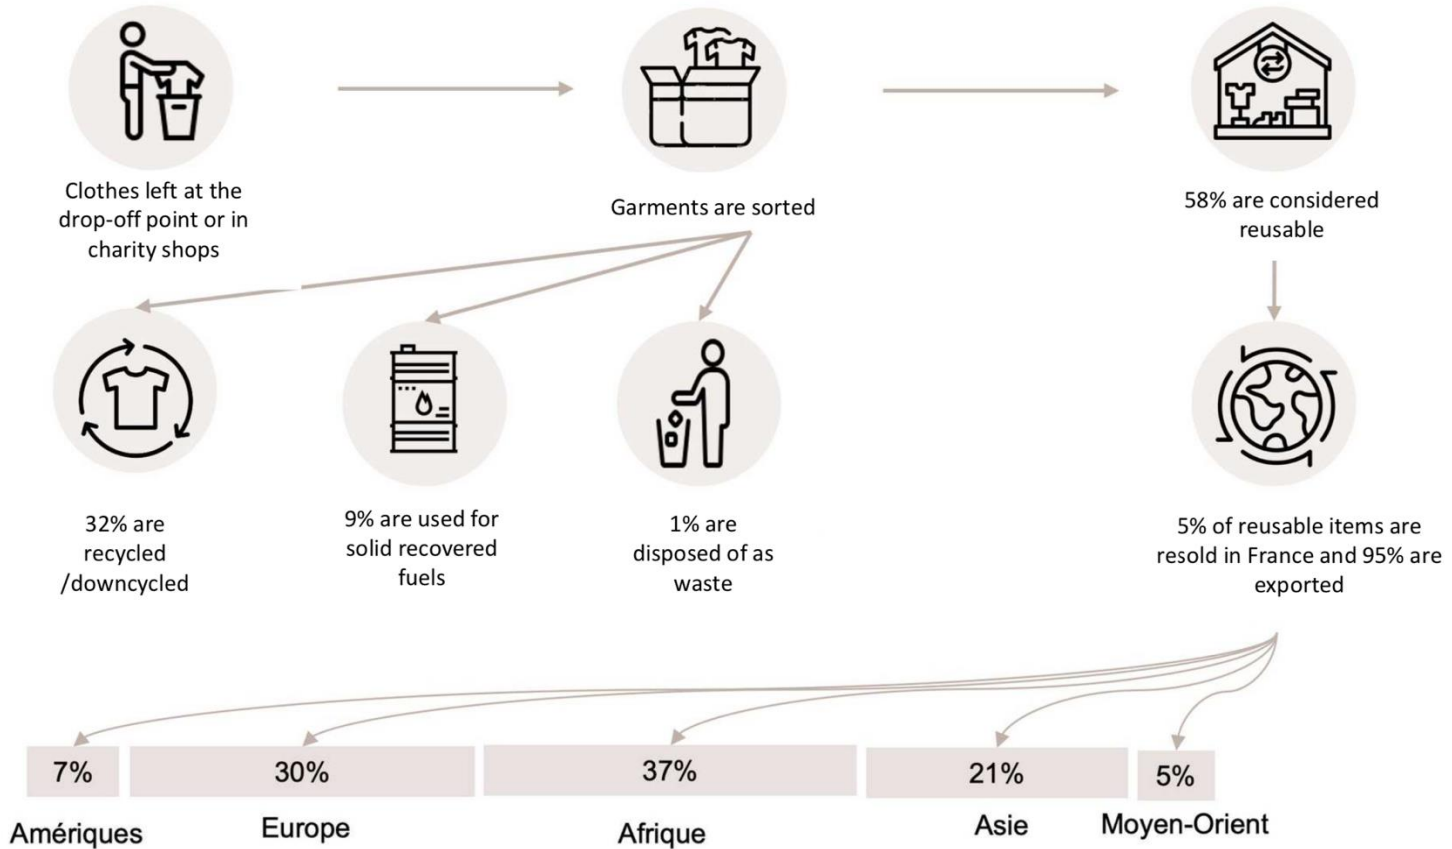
Clothes left at the drop-off point or in charity shops

Garments are sorted

58% are considered reusable

32% are recycled /downcycled

9% are used for solid recovered fuels

1% are disposed of as waste

5% of reusable items are resold in France and 95% are exported

| 7% | 30% | 37% | 21% | 5% |
|---|---|---|---|---|
| Amériques | Europe | Afrique | Asie | Moyen-Orient |